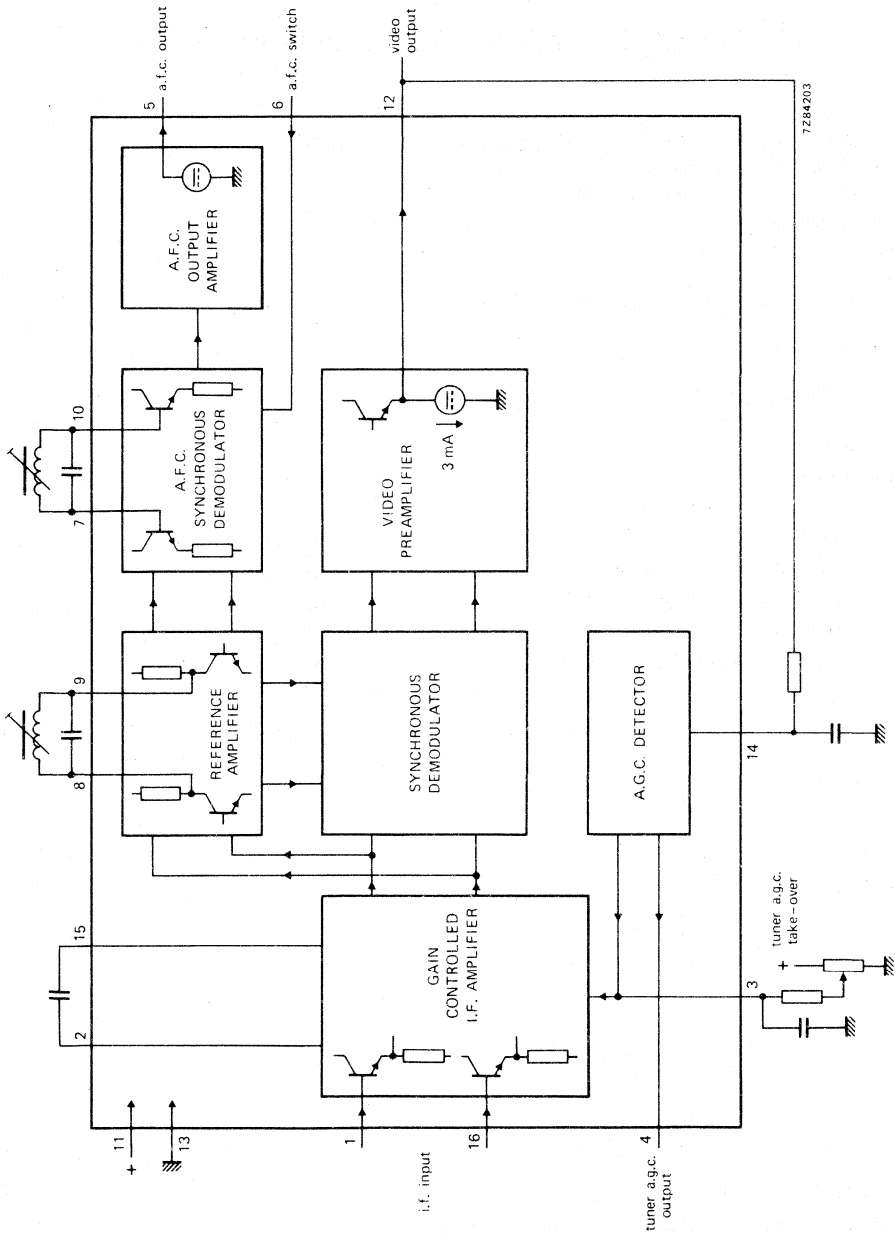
a.f.c. output
5
a.f.c. switch
6
video output
12
7Z84203

A.F.C. OUTPUT AMPLIFIER

10
7
A.F.C. SYNCHRONOUS DEMODULATOR

VIDEO PREAMPLIFIER
3 mA

9
8
REFERENCE AMPLIFIER

SYNCHRONOUS DEMODULATOR

A.G.C. DETECTOR
14

15
2
GAIN CONTROLLED I.F. AMPLIFIER

tuner a.g.c. take-over
+
3

11
+
13
1
i.f. input
16
4
tuner a.g.c. output